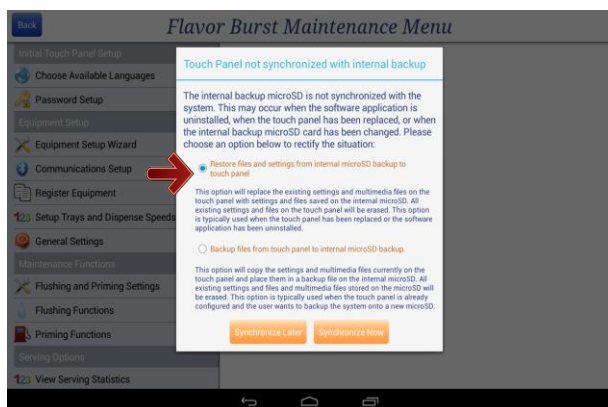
Back

Flavor Burst Maintenance Menu

Initial Touch Panel Setup

Choose Available Languages

Password Setup

Equipment Setup

Equipment Setup Wizard

Communications Setup

Register Equipment

Setup Trays and Dispense Speeds

General Settings

Maintenance Functions

Flushing and Priming Settings

Flushing Functions

Priming Functions

Serving Options

View Serving Statistics

Touch Panel not synchronized with internal backup

The internal backup microSD is not synchronized with the system. This may occur when the software application is uninstalled, when the touch panel has been replaced, or when the internal backup microSD card has been changed. Please choose an option below to rectify the situation:

Restore files and settings from internal microSD backup to touch panel

This option will replace the existing settings and multimedia files on the touch panel with settings and files saved on the internal microSD. All existing settings and files on the touch panel will be erased. This option is typically used when the touch panel has been replaced or the software application has been uninstalled.

Backup files from touch panel to internal microSD backup.

This option will copy the settings and multimedia files currently on the touch panel and place them in a backup file on the internal microSD. All existing settings and files and multimedia files stored on the microSD will be erased. This option is typically used when the touch panel is already configured and the user wants to backup the system onto a new microSD.

Synchronize Later

Synchronize Now